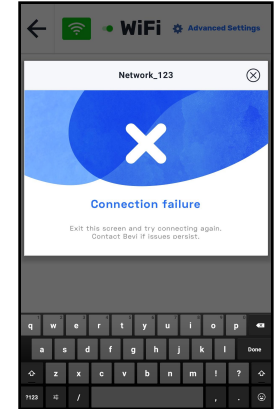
WiFi Advanced Settings

Network_123

Connection failure

Exit this screen and try connecting again. Contact Bevi if issues persist.

q w e r t y u i o p

a s d f g h j k l Done

z x c v b n m ! ?

?123 /  , .